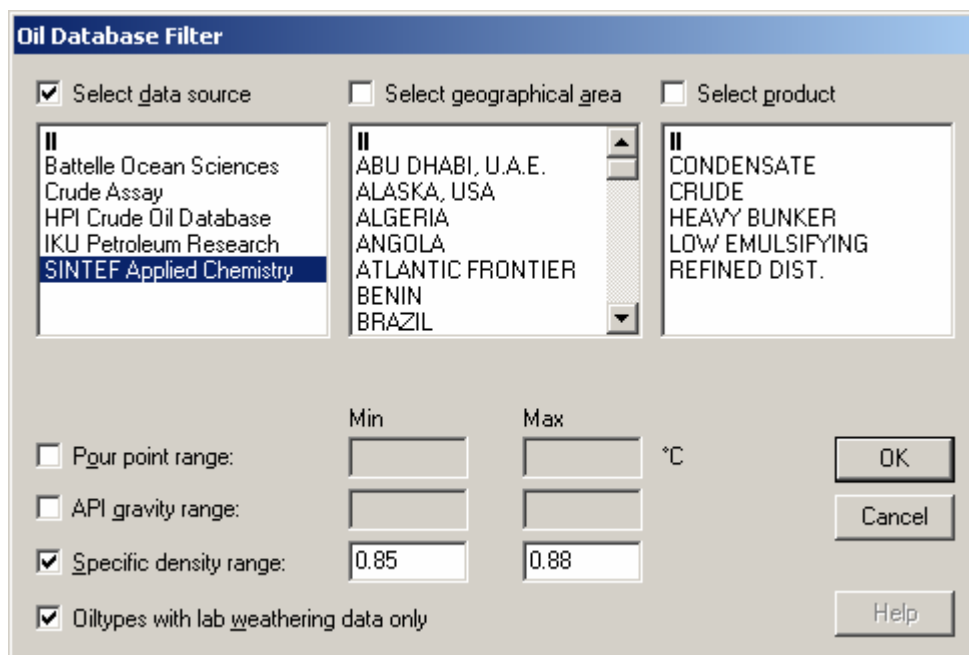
Oil Database Filter

☑ Select data source

☐ Select geographical area

☐ Select product

II
Battelle Ocean Sciences
Crude Assay
HPI Crude Oil Database
IKU Petroleum Research
SINTEF Applied Chemistry

II
ABU DHABI, U.A.E.
ALASKA, USA
ALGERIA
ANGOLA
ATLANTIC FRONTIER
BENIN
BRAZIL

II
CONDENSATE
CRUDE
HEAVY BUNKER
LOW EMULSIFYING
REFINED DIST.

Min

Max

☐ Pour point range: °C

☐ API gravity range:

☑ Specific density range: 0.85 0.88

☑ Oiltypes with lab weathering data only

OK

Cancel

Help